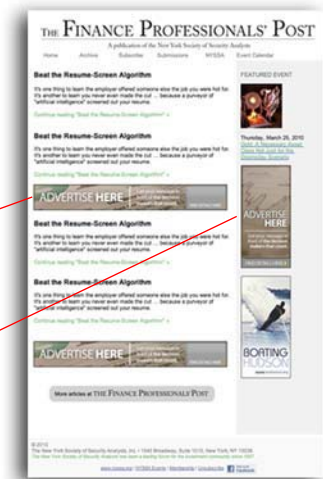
THE FINANCE PROFESSIONALS' POST

A publication of the New York Society of Security Analysts

Home Archive Subscribe Submissions NYSSA Event Calendar

Beat the Resume-Screen Algorithm

It's one thing to learn the employer offered someone else the job you were hot for. It's another to learn you never even made the cut ... because a purveyor of "artificial intelligence" screened out your resume.

Continue reading "Beat the Resume-Screen Algorithm" »

Beat the Resume-Screen Algorithm

It's one thing to learn the employer offered someone else the job you were hot for. It's another to learn you never even made the cut ... because a purveyor of "artificial intelligence" screened out your resume.

Continue reading "Beat the Resume-Screen Algorithm" »

ADVERTISE HERE

Beat the Resume-Screen Algorithm

It's one thing to learn the employer offered someone else the job you were hot for. It's another to learn you never even made the cut ... because a purveyor of "artificial intelligence" screened out your resume.

Continue reading "Beat the Resume-Screen Algorithm" »

Beat the Resume-Screen Algorithm

It's one thing to learn the employer offered someone else the job you were hot for. It's another to learn you never even made the cut ... because a purveyor of "artificial intelligence" screened out your resume.

Continue reading "Beat the Resume-Screen Algorithm" »

ADVERTISE HERE

More articles at THE FINANCE PROFESSIONALS' POST

FEATURED EVENT

Thursday, March 25, 2010

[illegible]

ADVERTISE HERE

BOATING HUDSON

© 2010
The New York Society of Security Analysts, Inc. • 1540 Broadway, Suite 1010, New York, NY 10036
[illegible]

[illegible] | NYSSA Events | Membership | Unsubscribe Facebook